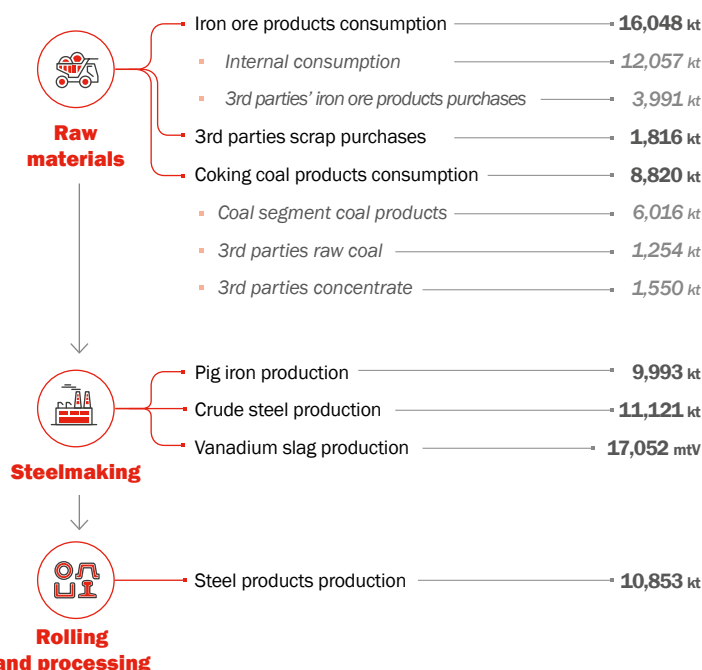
Raw materials

Iron ore products consumption 16,048 kt

Internal consumption 12,057 kt

3rd parties' iron ore products purchases 3,991 kt

3rd parties scrap purchases 1,816 kt

Coking coal products consumption 8,820 kt

Coal segment coal products 6,016 kt

3rd parties raw coal 1,254 kt

3rd parties concentrate 1,550 kt

Steelmaking

Pig iron production 9,993 kt

Crude steel production 11,121 kt

Vanadium slag production 17,052 mtV

Rolling and processing

Steel products production 10,853 kt